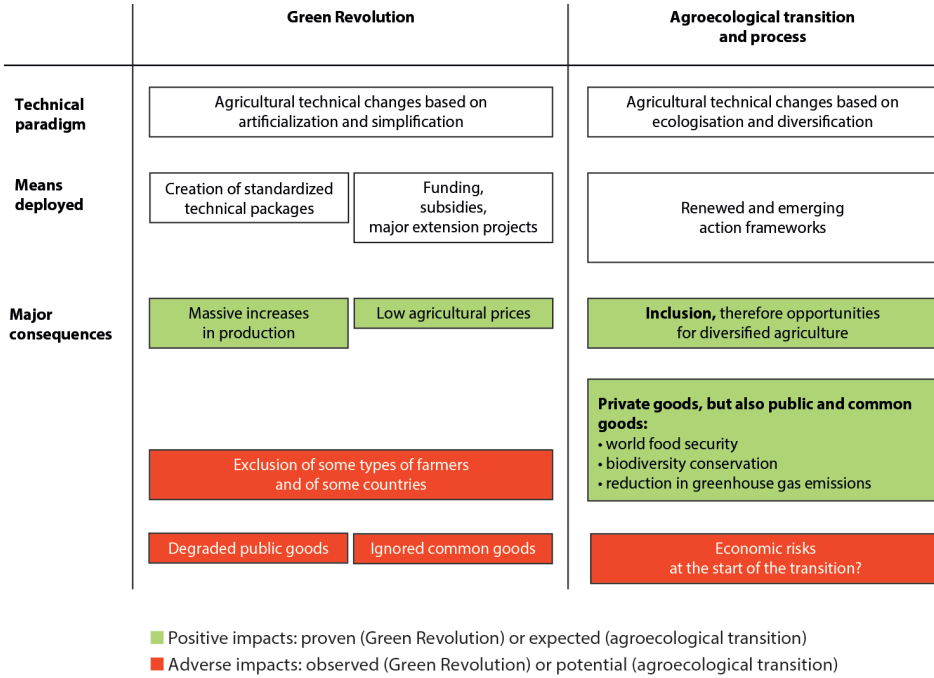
| | Green Revolution | | Agroecological transition and process |
|---|---|---|---|
| Technical paradigm | Agricultural technical changes based on artificialization and simplification | | Agricultural technical changes based on ecologisation and diversification |
| Means deployed | Creation of standardized technical packages | Funding, subsidies, major extension projects | Renewed and emerging action frameworks |
| Major consequences | Massive increases in production | Low agricultural prices | **Inclusion,** therefore opportunities for diversified agriculture |
| | | | **Private goods, but also public and common goods:** • world food security • biodiversity conservation • reduction in greenhouse gas emissions |
| | Exclusion of some types of farmers and of some countries | | |
| | Degraded public goods | Ignored common goods | Economic risks at the start of the transition? |

Positive impacts: proven (Green Revolution) or expected (agroecological transition)
Adverse impacts: observed (Green Revolution) or potential (agroecological transition)